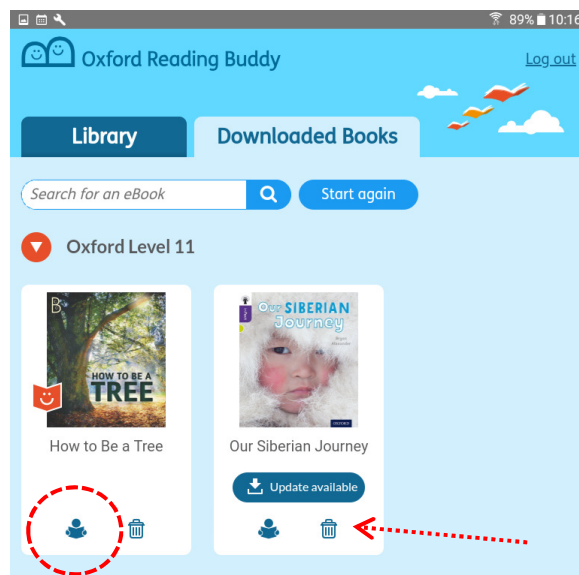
89% 10:16

Oxford Reading Buddy

Log out

Library

Downloaded Books

Search for an eBook

Start again

Oxford Level 11

B

HOW TO BE A TREE

How to Be a Tree

Our SIBERIAN Journey

OXFORD

Our Siberian Journey

Update available